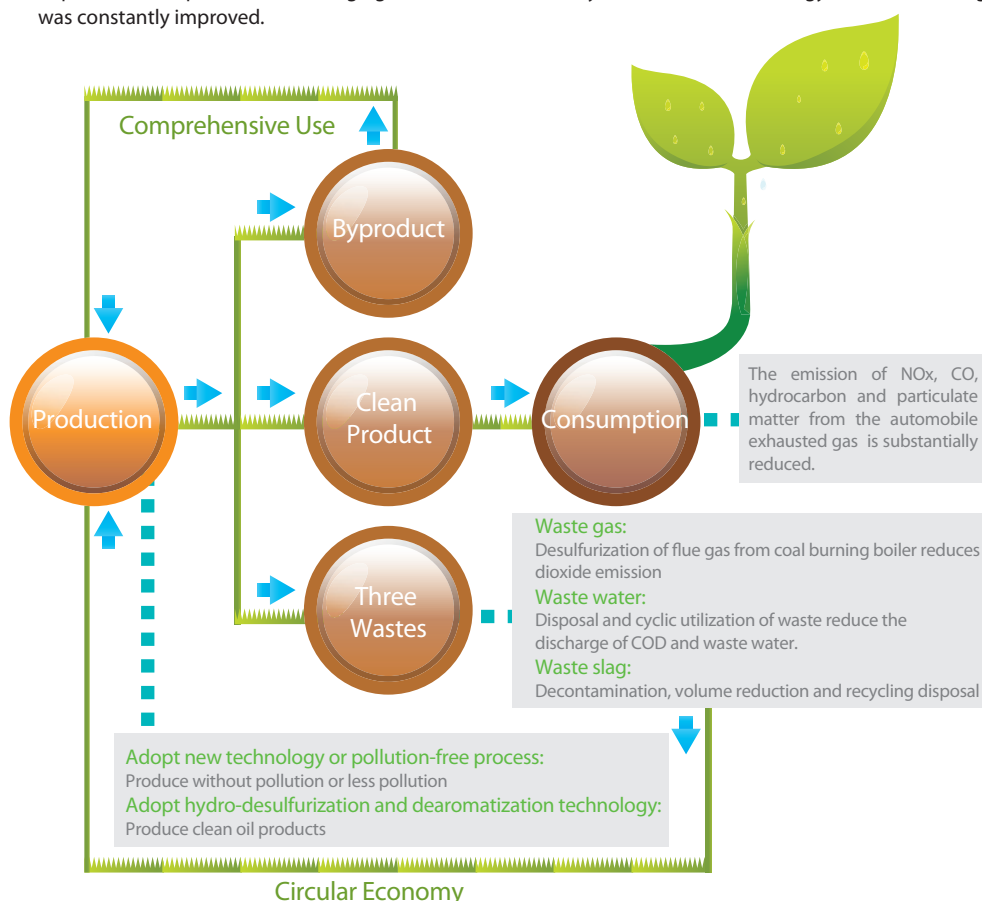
was constantly improved.

Comprehensive Use

Byproduct

Production

Clean Product

Consumption

The emission of NOx, CO, hydrocarbon and particulate matter from the automobile exhausted gas is substantially reduced.

Three Wastes

Waste gas:
Desulfurization of flue gas from coal burning boiler reduces dioxide emission
Waste water:
Disposal and cyclic utilization of waste reduce the discharge of COD and waste water.
Waste slag:
Decontamination, volume reduction and recycling disposal

Adopt new technology or pollution-free process:
Produce without pollution or less pollution
Adopt hydro-desulfurization and dearomatization technology:
Produce clean oil products

Circular Economy